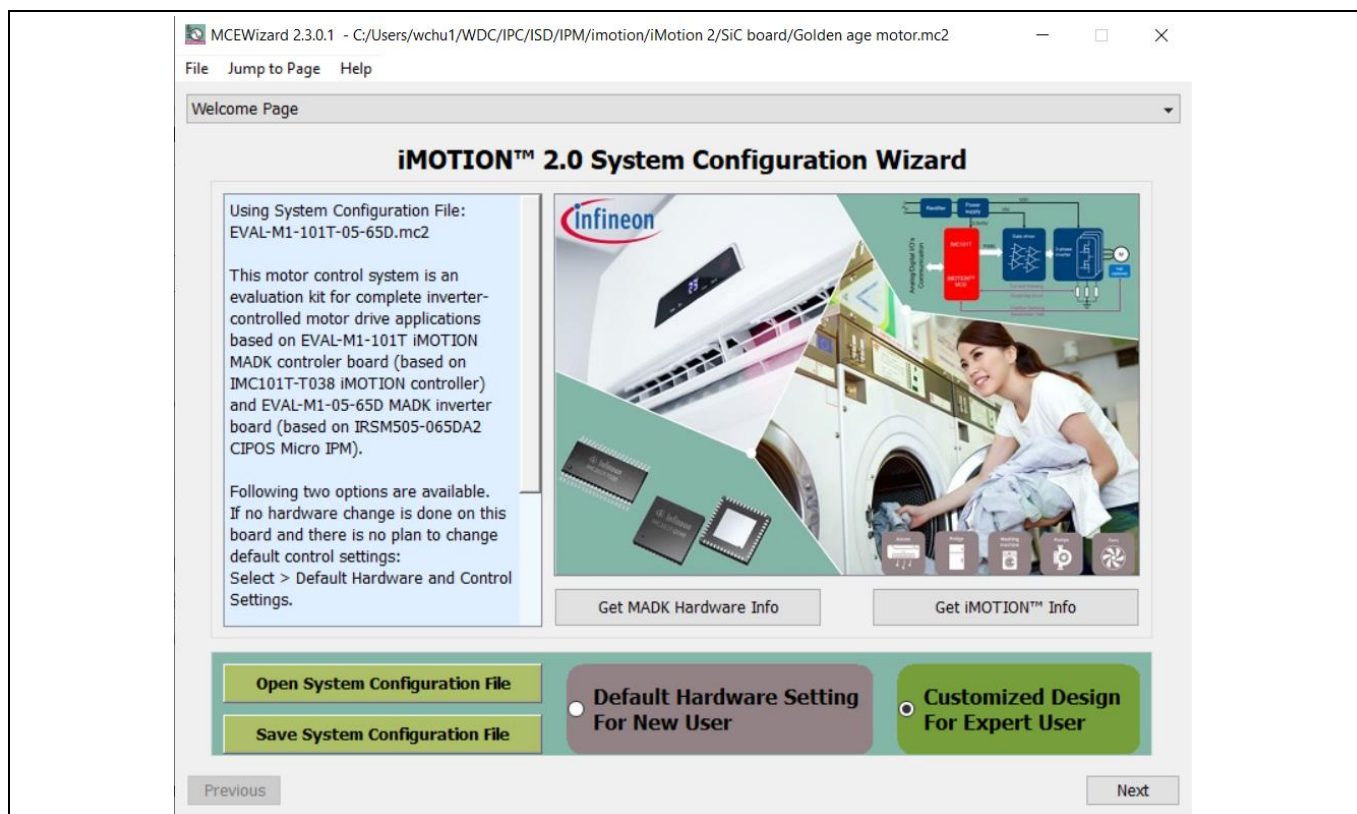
MCEWizard 2.3.0.1 - C:/Users/wchu1/WDC/IPC/ISD/IPM/imotion/iMotion 2/SiC board/Golden age motor.mc2

File Jump to Page Help

Welcome Page

iMOTION™ 2.0 System Configuration Wizard

Using System Configuration File: EVAL-M1-101T-05-65D.mc2

This motor control system is an evaluation kit for complete inverter-controlled motor drive applications based on EVAL-M1-101T iMOTION MADK controler board (based on IMC101T-T038 iMOTION controller) and EVAL-M1-05-65D MADK inverter board (based on IRSM505-065DA2 CIPOS Micro IPM).

Following two options are available. If no hardware change is done on this board and there is no plan to change default control settings: Select > Default Hardware and Control Settings.

Infineon

Get MADK Hardware Info

Get iMOTION™ Info

Open System Configuration File

Save System Configuration File

Default Hardware Setting For New User

Customized Design For Expert User

Previous

Next